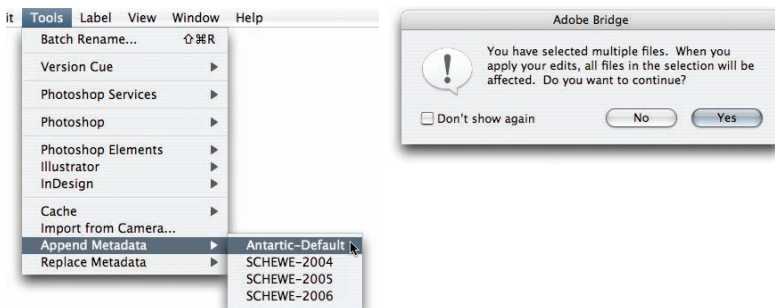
it Tools Label View Window Help

Batch Rename... ⇧⌘R
Version Cue
Photoshop Services
Photoshop
Photoshop Elements
Illustrator
InDesign
Cache
Import from Camera...
Append Metadata
Replace Metadata

Antartic-Default
SCHEWE-2004
SCHEWE-2005
SCHEWE-2006

Adobe Bridge

You have selected multiple files. When you apply your edits, all files in the selection will be affected. Do you want to continue?

Don't show again
No
Yes